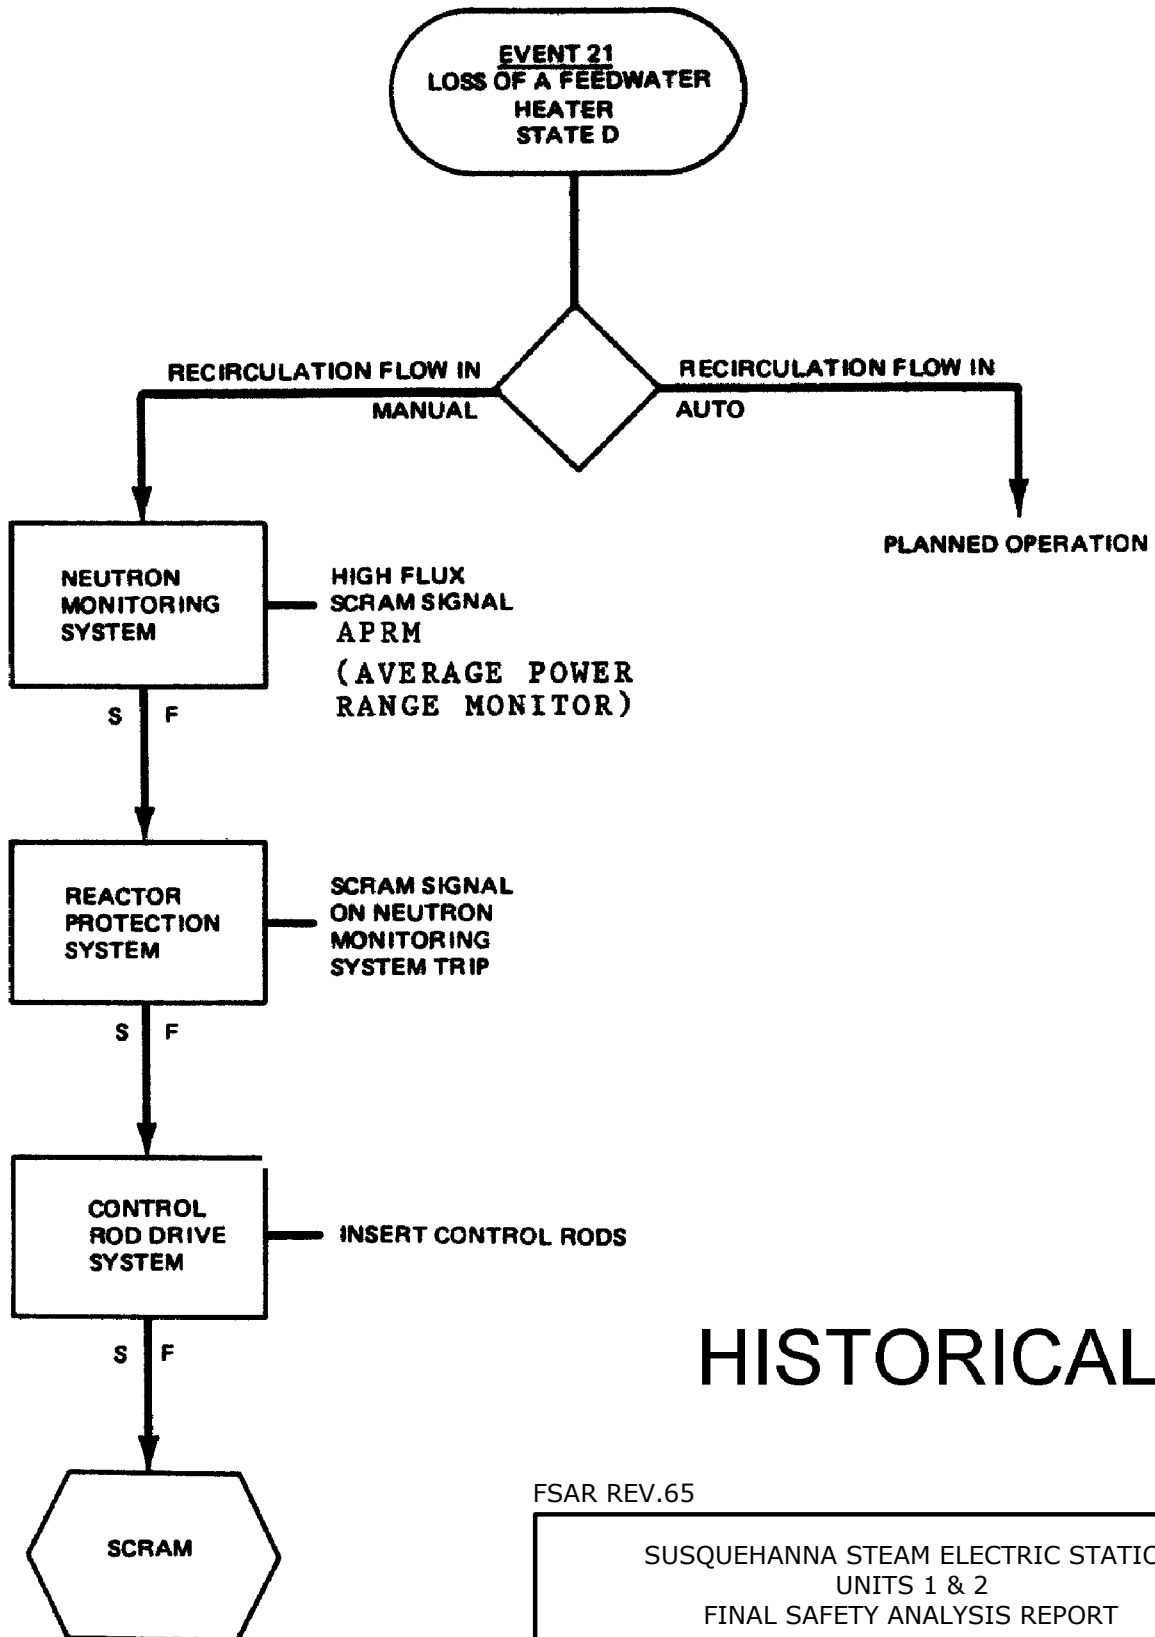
EVENT 21
LOSS OF A FEEDWATER HEATER
STATE D

RECIRCULATION FLOW IN MANUAL

RECIRCULATION FLOW IN AUTO

PLANNED OPERATION

NEUTRON MONITORING SYSTEM

HIGH FLUX SCRAM SIGNAL
APRM
(AVERAGE POWER RANGE MONITOR)

S F

REACTOR PROTECTION SYSTEM

SCRAM SIGNAL ON NEUTRON MONITORING SYSTEM TRIP

S F

CONTROL ROD DRIVE SYSTEM

INSERT CONTROL RODS

S F

SCRAM

HISTORICAL

FSAR REV.65

SUSQUEHANNA STEAM ELECTRIC STATIO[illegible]
UNITS 1 & 2
FINAL SAFETY ANALYSIS REPORT